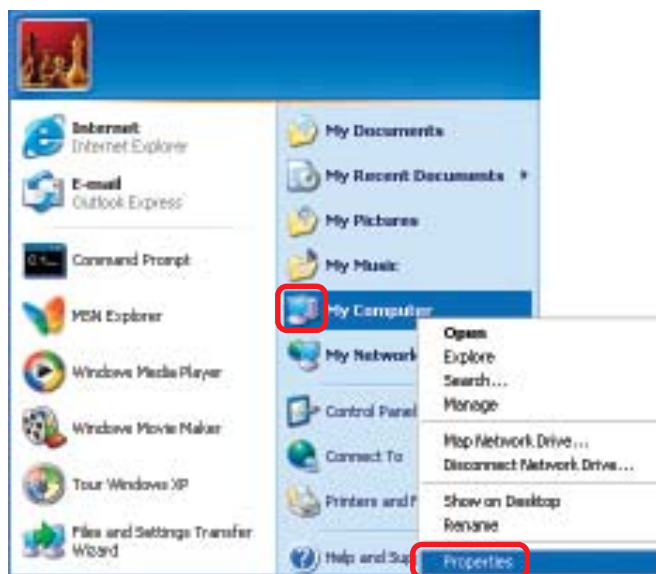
Internet
Internet Explorer

E-mail
Outlook Express

Command Prompt

MSN Explorer

Windows Media Player

Windows Movie Maker

Tour Windows XP

Files and Settings Transfer Wizard

My Documents

My Recent Documents

My Pictures

My Music

My Computer

My Network

Control Panel

Connect To

Printers and F

Help and Su

Open
Explore
Search...
Manage
Map Network Drive...
Disconnect Network Drive...
Show on Desktop
Rename
Properties